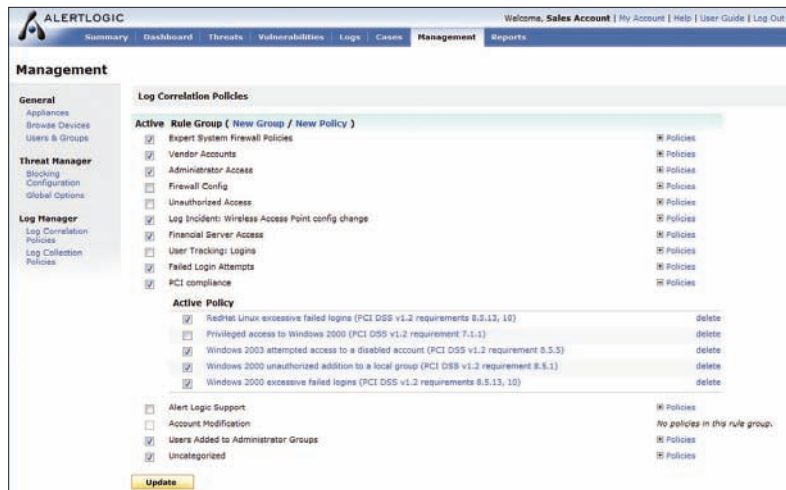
ALERTLOGIC

Welcome, Sales Account | My Account | Help | User Guide | Log Out

Summary | Dashboard | Threats | Vulnerabilities | Logs | Cases | Management | Reports

Management

General
Appliances
Browse Devices
Users & Groups

Threat Manager
Blocking Configuration
Global Options

Log Manager
Log Correlation Policies
Log Collection Policies

Log Correlation Policies

Active Rule Group ( New Group / New Policy )

Expert System Firewall Policies ⊞ Policies
Vendor Accounts ⊞ Policies
Administrator Access ⊞ Policies
Firewall Config ⊞ Policies
Unauthorized Access ⊞ Policies
Log Incident: Wireless Access Point config change ⊞ Policies
Financial Server Access ⊞ Policies
User Tracking: Logins ⊞ Policies
Failed Login Attempts ⊞ Policies
PCI compliance ⊟ Policies

Active Policy
RedHat Linux excessive failed logins (PCI DSS v1.2 requirements 8.5.13, 10) delete
Privileged access to Windows 2000 (PCI DSS v1.2 requirement 7.1.1) delete
Windows 2003 attempted access to a disabled account (PCI DSS v1.2 requirement 8.5.5) delete
Windows 2000 unauthorized addition to a local group (PCI DSS v1.2 requirement 8.5.1) delete
Windows 2000 excessive failed logins (PCI DSS v1.2 requirements 8.5.13, 10) delete

Alert Logic Support ⊞ Policies
Account Modification No policies in this rule group.
Users Added to Administrator Groups ⊞ Policies
Uncategorized ⊞ Policies

Update